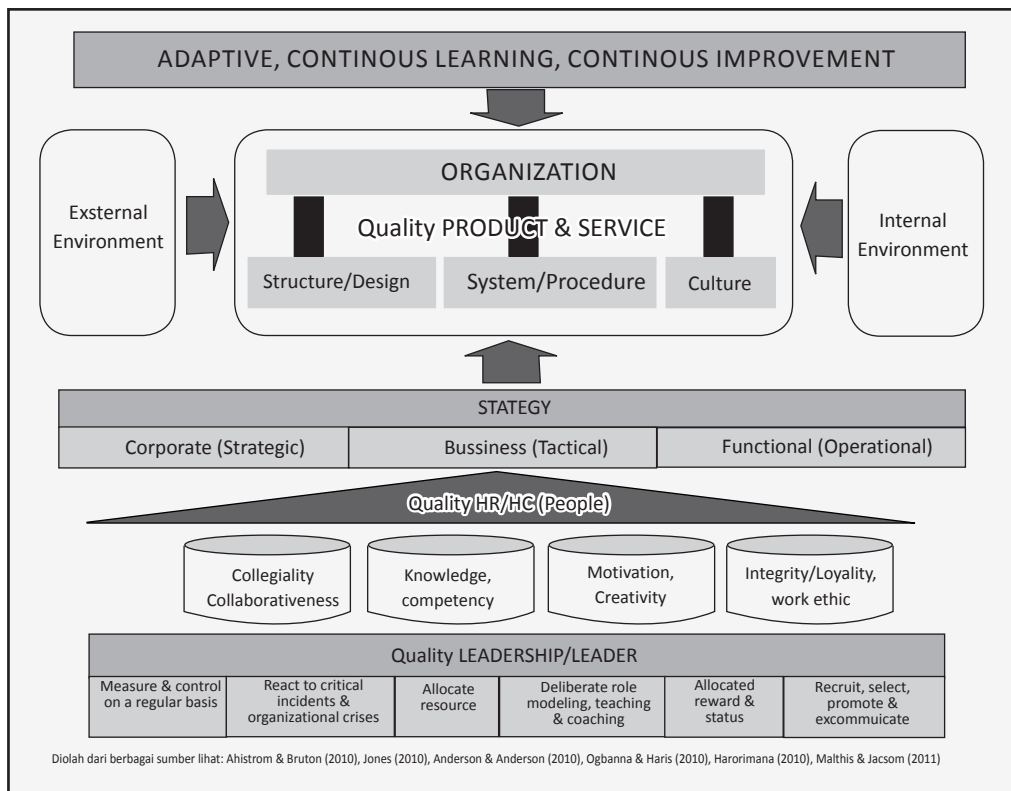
ADAPTIVE, CONTINOUS LEARNING, CONTINOUS IMPROVEMENT

Exsternal Environment

ORGANIZATION

Quality PRODUCT & SERVICE

Structure/Design

System/Procedure

Culture

Internal Environment

STATEGY

| Corporate (Strategic) | Bussiness (Tactical) | Functional (Operational) |
|---|---|---|

Quality HR/HC (People)

Collegiality Collaborativeness

Knowledge, competency

Motivation, Creativity

Integrity/Loyality, work ethic

Quality LEADERSHIP/LEADER

| Measure & control on a regular basis | React to critical incidents & organizational crises | Allocate resource | Deliberate role modeling, teaching & coaching | Allocated reward & status | Recruit, select, promote & excommuicate |
|---|---|---|---|---|---|

Diolah dari berbagai sumber lihat: Ahistrom & Bruton (2010), Jones (2010), Anderson & Anderson (2010), Ogbanna & Haris (2010), Harorimana (2010), Malthis & Jacsom (2011)